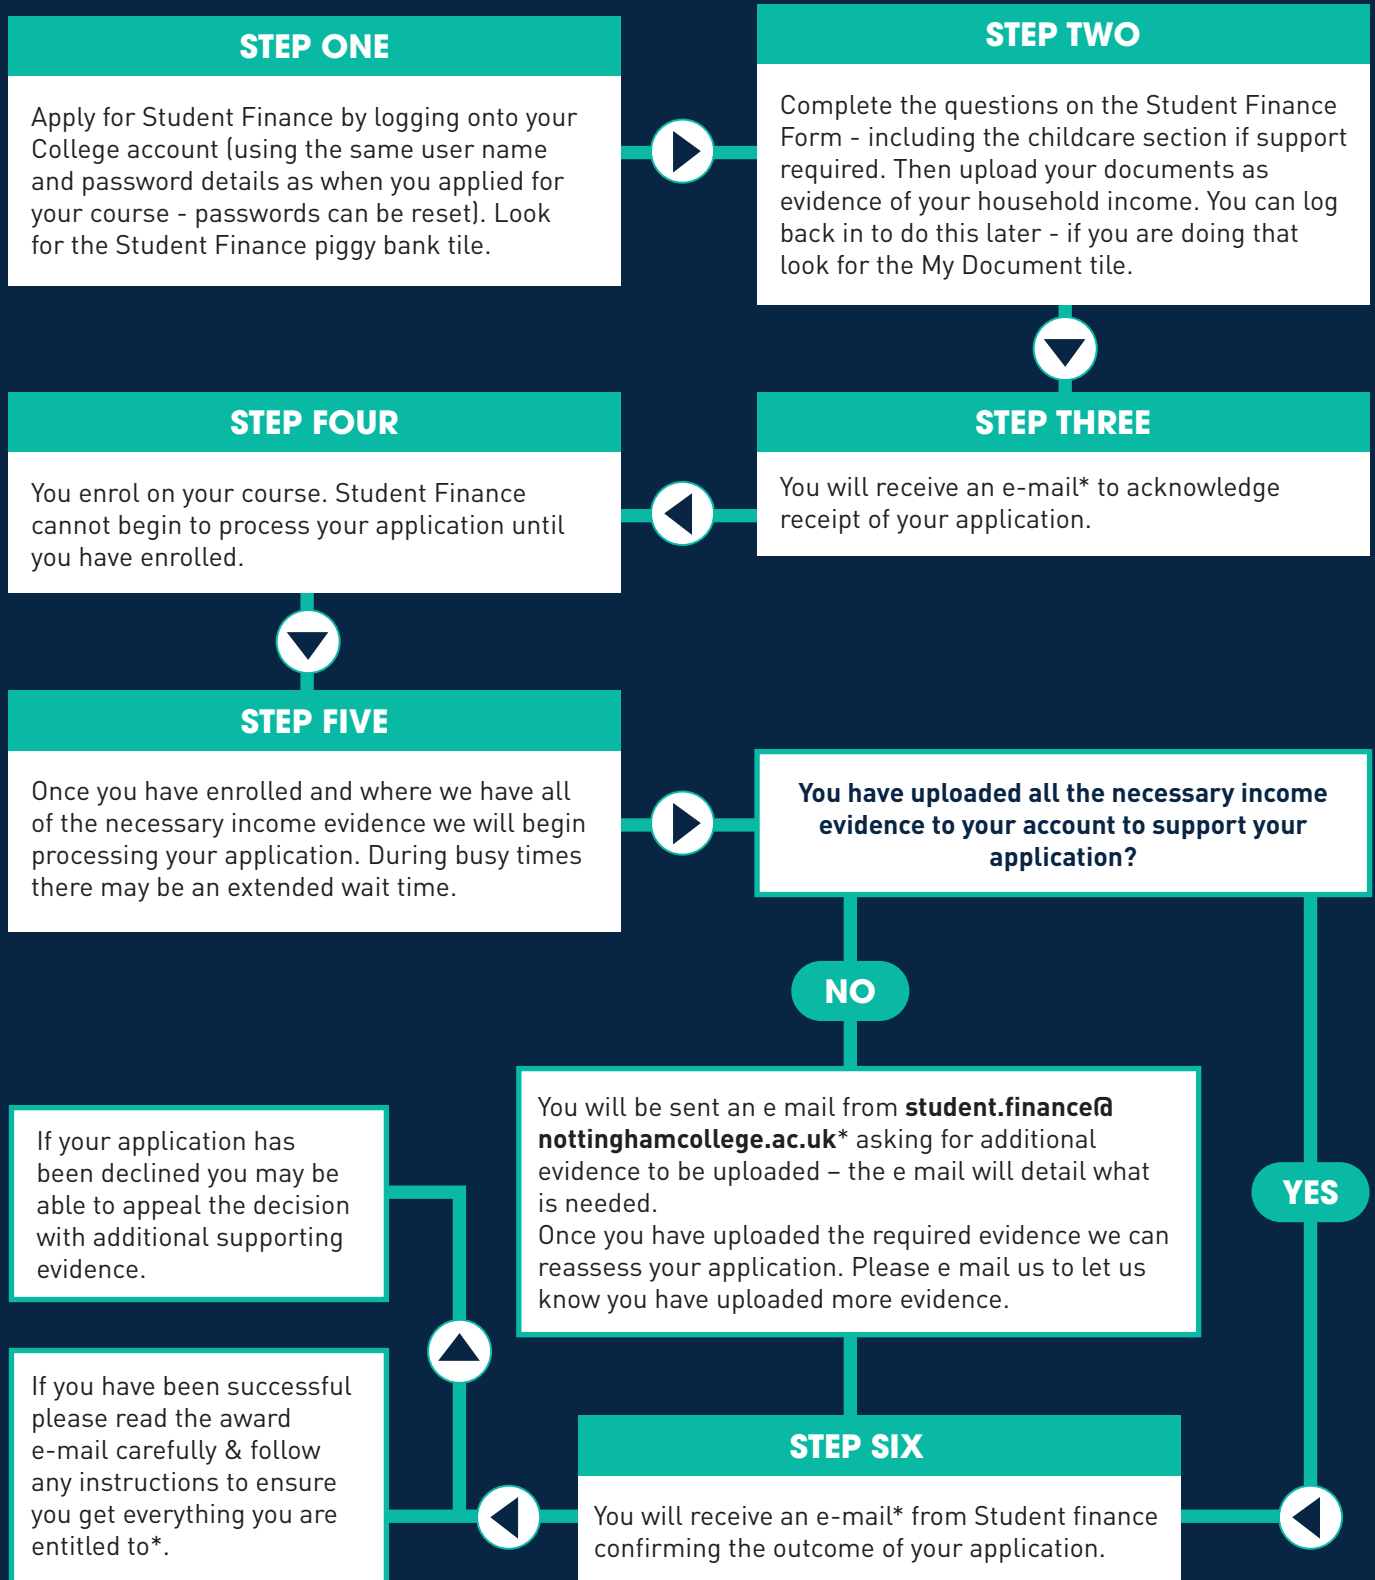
STEP ONE

Apply for Student Finance by logging onto your College account (using the same user name and password details as when you applied for your course - passwords can be reset). Look for the Student Finance piggy bank tile.

STEP TWO

Complete the questions on the Student Finance Form - including the childcare section if support required. Then upload your documents as evidence of your household income. You can log back in to do this later - if you are doing that look for the My Document tile.

STEP FOUR

You enrol on your course. Student Finance cannot begin to process your application until you have enrolled.

STEP THREE

You will receive an e-mail* to acknowledge receipt of your application.

STEP FIVE

Once you have enrolled and where we have all of the necessary income evidence we will begin processing your application. During busy times there may be an extended wait time.

You have uploaded all the necessary income evidence to your account to support your application?

NO

You will be sent an e mail from student.finance@nottinghamcollege.ac.uk* asking for additional evidence to be uploaded – the e mail will detail what is needed.
Once you have uploaded the required evidence we can reassess your application. Please e mail us to let us know you have uploaded more evidence.

YES

If your application has been declined you may be able to appeal the decision with additional supporting evidence.

If you have been successful please read the award e-mail carefully & follow any instructions to ensure you get everything you are entitled to*.

STEP SIX

You will receive an e-mail* from Student finance confirming the outcome of your application.